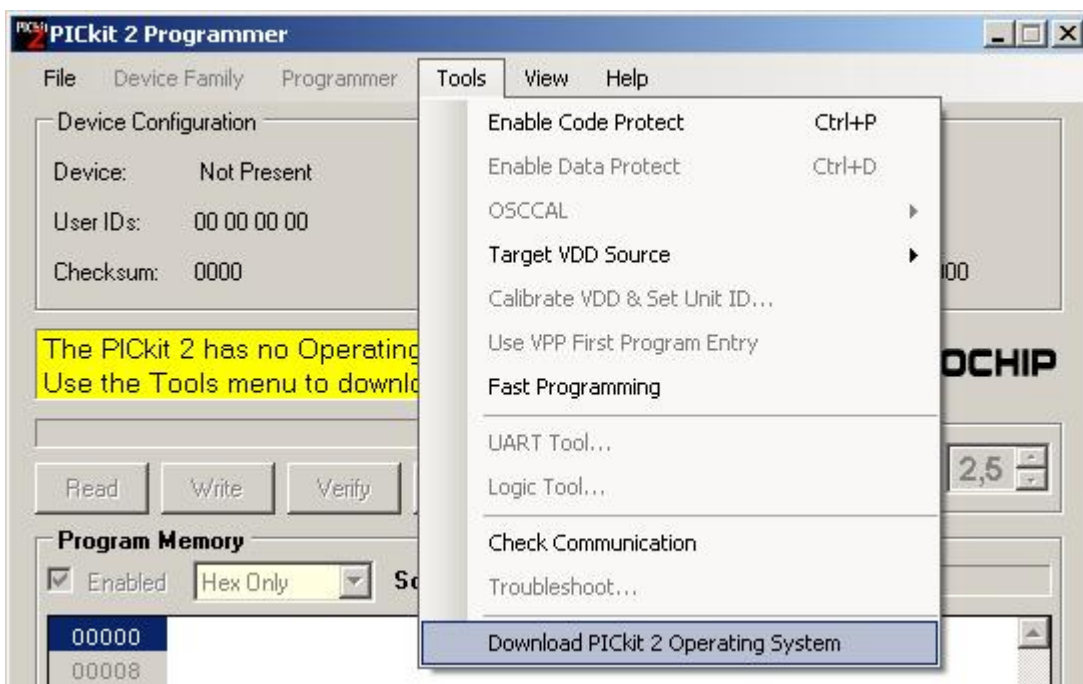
PICkit 2 Programmer

File Device Family Programmer Tools View Help

Device Configuration

Device: Not Present

User IDs: 00 00 00 00

Checksum: 0000

00

The PICkit 2 has no Operating
Use the Tools menu to downlo

OCHIP

Read Write Verify

2,5

Program Memory

Enabled Hex Only Sc

00000
00008

Enable Code Protect Ctrl+P
Enable Data Protect Ctrl+D
OSCCAL
Target VDD Source
Calibrate VDD & Set Unit ID...
Use VPP First Program Entry
Fast Programming
UART Tool...
Logic Tool...
Check Communication
Troubleshoot...
Download PICkit 2 Operating System